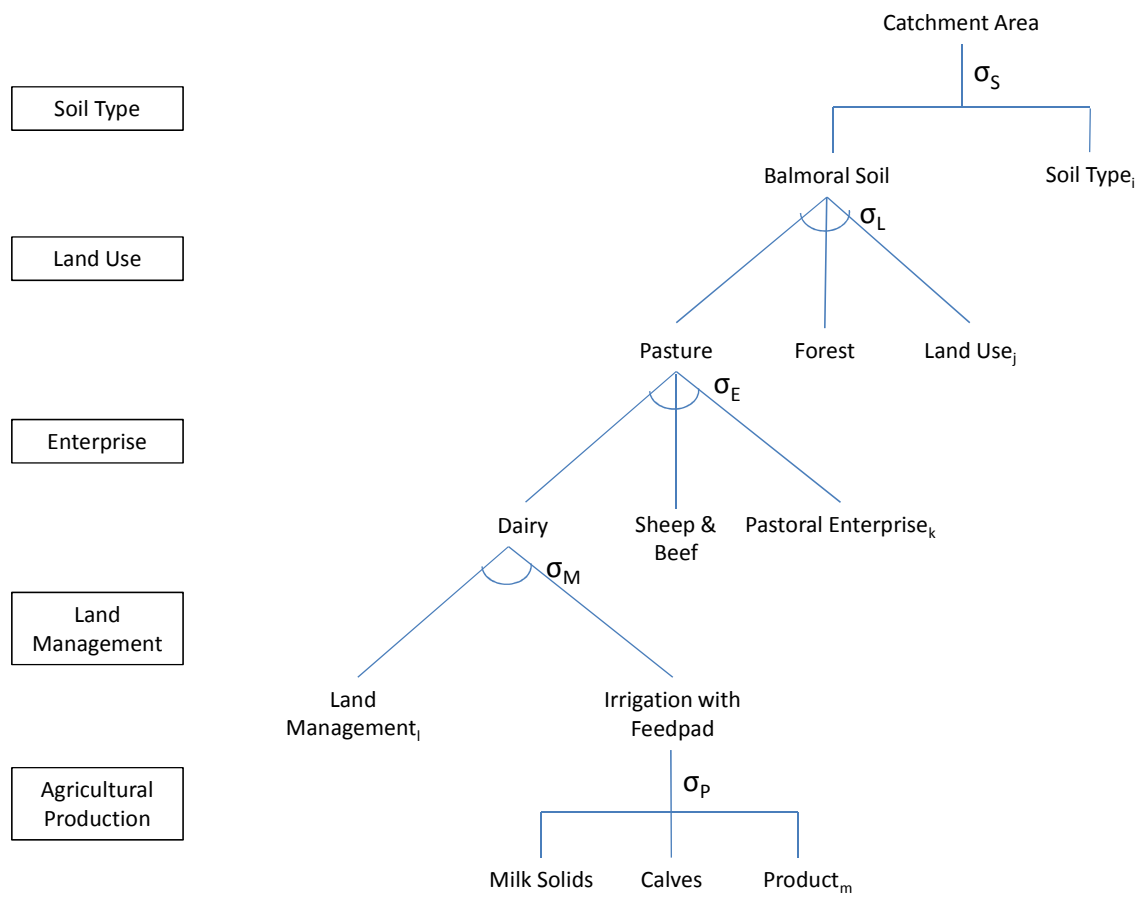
Catchment Area

$\sigma_S$

Soil Type

Balmoral Soil

Soil Type$_i$

$\sigma_L$

Land Use

Pasture

Forest

Land Use$_j$

$\sigma_E$

Enterprise

Dairy

Sheep & Beef

Pastoral Enterprise$_k$

$\sigma_M$

Land Management

Land Management$_l$

Irrigation with Feedpad

$\sigma_P$

Agricultural Production

Milk Solids

Calves

Product$_m$